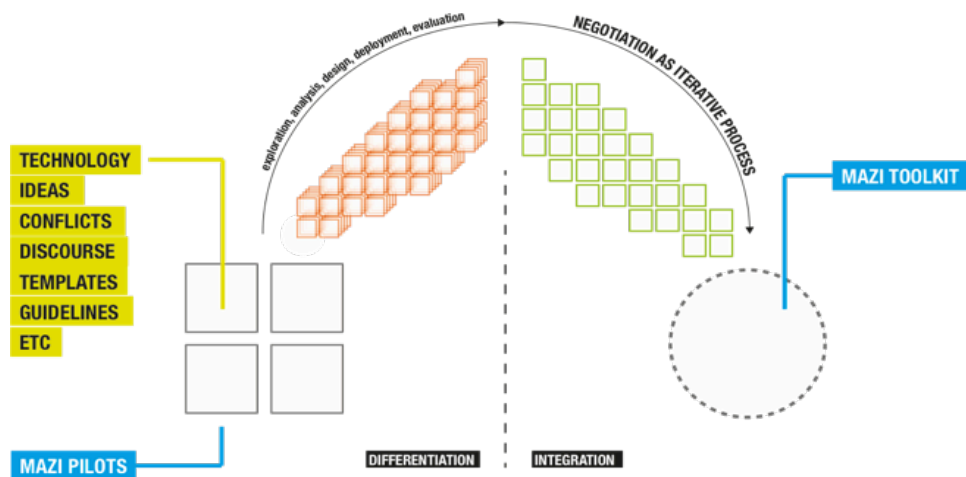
TECHNOLOGY
IDEAS
CONFLICTS
DISCOURSE
TEMPLATES
GUIDELINES
ETC

exploration, analysis, design, deployment, evaluation

NEGOTIATION AS ITERATIVE PROCESS

MAZI TOOLKIT

MAZI PILOTS

DIFFERENTIATION

INTEGRATION